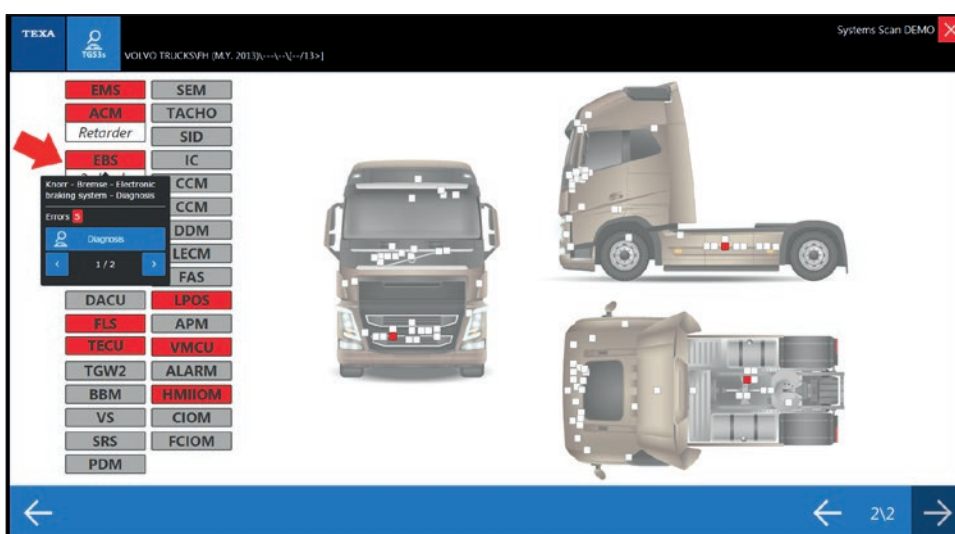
TEXA

TGS3s

VOLVO TRUCKS\FH (M.Y. 2013)\---\--\[--/13>]

Systems Scan DEMO

EMS
SEM
ACM
TACHO
Retarder
SID
EBS
IC
CCM
CCM
DDM
LECM
FAS

Knorr - Bremse - Electronic braking system - Diagnosis

Errors 5

Diagnosis

1 / 2

DACU
LPOS
FLS
APM
TECU
VMCU
TGW2
ALARM
BBM
HMIIOM
VS
CIOM
SRS
FCIOM
PDM

2\2